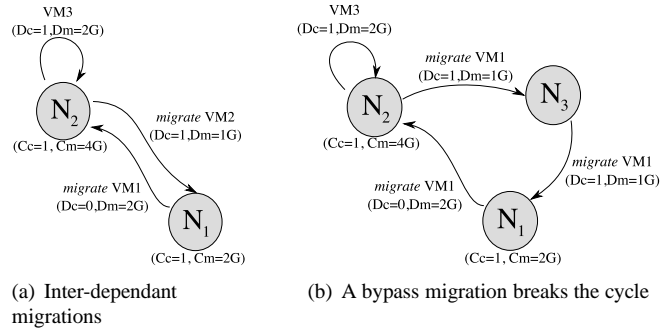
VM3
(Dc=1,Dm=2G)

$N_2$

(Cc=1, Cm=4G)

*migrate* VM2
(Dc=1,Dm=1G)

*migrate* VM1
(Dc=0,Dm=2G)

$N_1$

(Cc=1, Cm=2G)

(a) Inter-dependant migrations

VM3
(Dc=1,Dm=2G)

$N_2$

(Cc=1, Cm=4G)

*migrate* VM1
(Dc=1,Dm=1G)

$N_3$

*migrate* VM1
(Dc=1,Dm=1G)

*migrate* VM1
(Dc=0,Dm=2G)

$N_1$

(Cc=1, Cm=2G)

(b) A bypass migration breaks the cycle